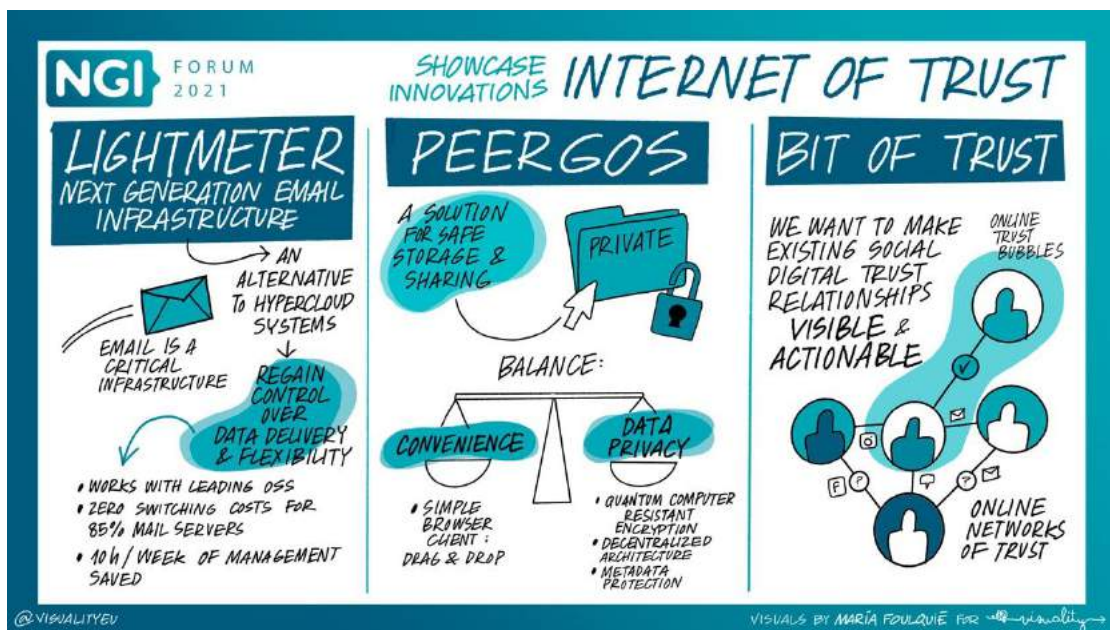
NGI FORUM 2021

SHOWCASE INNOVATIONS INTERNET OF TRUST

LIGHTMETER
NEXT GENERATION EMAIL INFRASTRUCTURE

AN ALTERNATIVE TO HYPERCLOUD SYSTEMS

EMAIL IS A CRITICAL INFRASTRUCTURE

REGAIN CONTROL OVER DATA DELIVERY & FLEXIBILITY

• WORKS WITH LEADING OSS
• ZERO SWITCHING COSTS FOR 85% MAIL SERVERS
• 10 h / WEEK OF MANAGEMENT SAVED

PEERGOS

A SOLUTION FOR SAFE STORAGE & SHARING

PRIVATE

BALANCE:

CONVENIENCE

DATA PRIVACY

• SIMPLE BROWSER CLIENT : DRAG & DROP

• QUANTUM COMPUTER RESISTANT ENCRYPTION
• DECENTRALIZED ARCHITECTURE
• METADATA PROTECTION

BIT OF TRUST

WE WANT TO MAKE EXISTING SOCIAL DIGITAL TRUST RELATIONSHIPS VISIBLE & ACTIONABLE

ONLINE TRUST BUBBLES

F P

ONLINE NETWORKS OF TRUST

@VISUALITYEU

VISUALS BY MARIA FOULQUIÉ FOR visuality